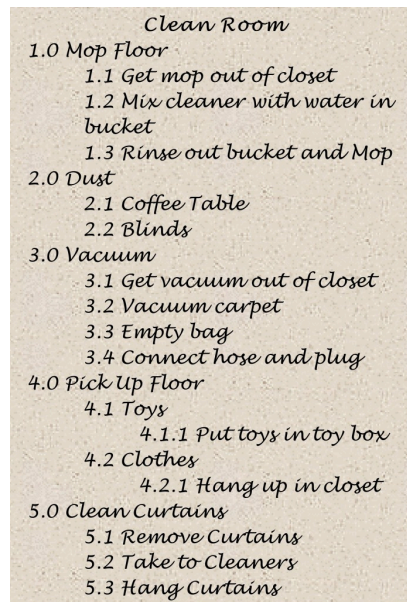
Clean Room
1.0 Mop Floor
1.1 Get mop out of closet
1.2 Mix cleaner with water in bucket
1.3 Rinse out bucket and Mop
2.0 Dust
2.1 Coffee Table
2.2 Blinds
3.0 Vacuum
3.1 Get vacuum out of closet
3.2 Vacuum carpet
3.3 Empty bag
3.4 Connect hose and plug
4.0 Pick Up Floor
4.1 Toys
4.1.1 Put toys in toy box
4.2 Clothes
4.2.1 Hang up in closet
5.0 Clean Curtains
5.1 Remove Curtains
5.2 Take to Cleaners
5.3 Hang Curtains